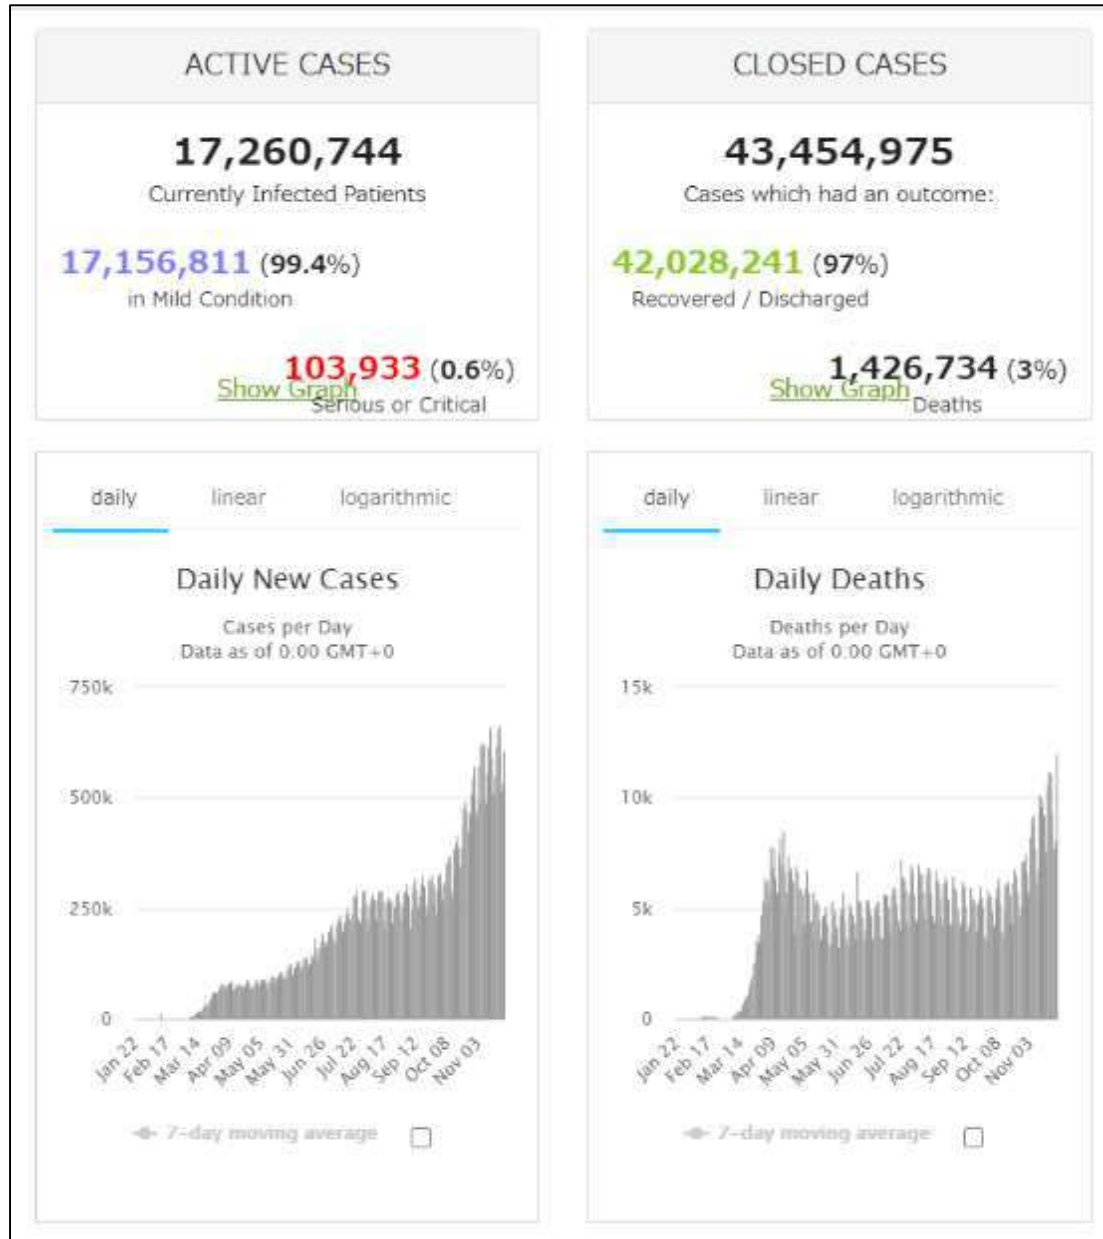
ACTIVE CASES

17,260,744
Currently Infected Patients

17,156,811 (99.4%)
in Mild Condition

Show Graph
103,933 (0.6%)
Serious or Critical

CLOSED CASES

43,454,975
Cases which had an outcome:

42,028,241 (97%)
Recovered / Discharged

Show Graph
1,426,734 (3%)
Deaths

daily linear logarithmic

Daily New Cases

Cases per Day
Data as of 0:00 GMT+0

750k
500k
250k
0

Jan 22 Feb 17 Mar 14 Apr 09 May 05 May 31 Jun 26 Jul 22 Aug 17 Sep 12 Oct 08 Nov 03

7-day moving average

daily linear logarithmic

Daily Deaths

Deaths per Day
Data as of 0:00 GMT+0

15k
10k
5k
0

Jan 22 Feb 17 Mar 14 Apr 09 May 05 May 31 Jun 26 Jul 22 Aug 17 Sep 12 Oct 08 Nov 03

7-day moving average